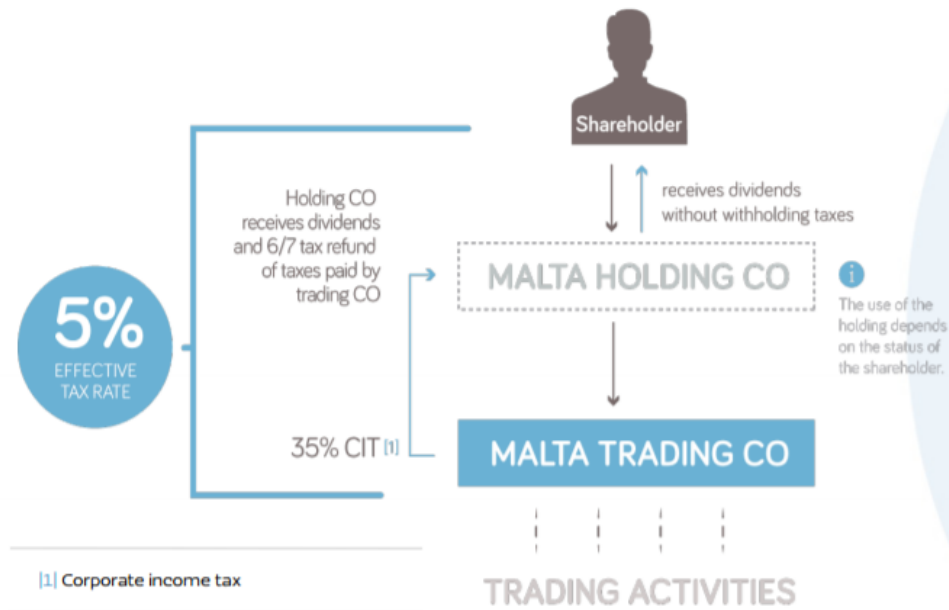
Shareholder

receives dividends without withholding taxes

Holding CO receives dividends and 6/7 tax refund of taxes paid by trading CO

MALTA HOLDING CO

i

The use of the holding depends on the status of the shareholder.

5%
EFFECTIVE TAX RATE

35% CIT [1]

MALTA TRADING CO

TRADING ACTIVITIES

|1| Corporate income tax